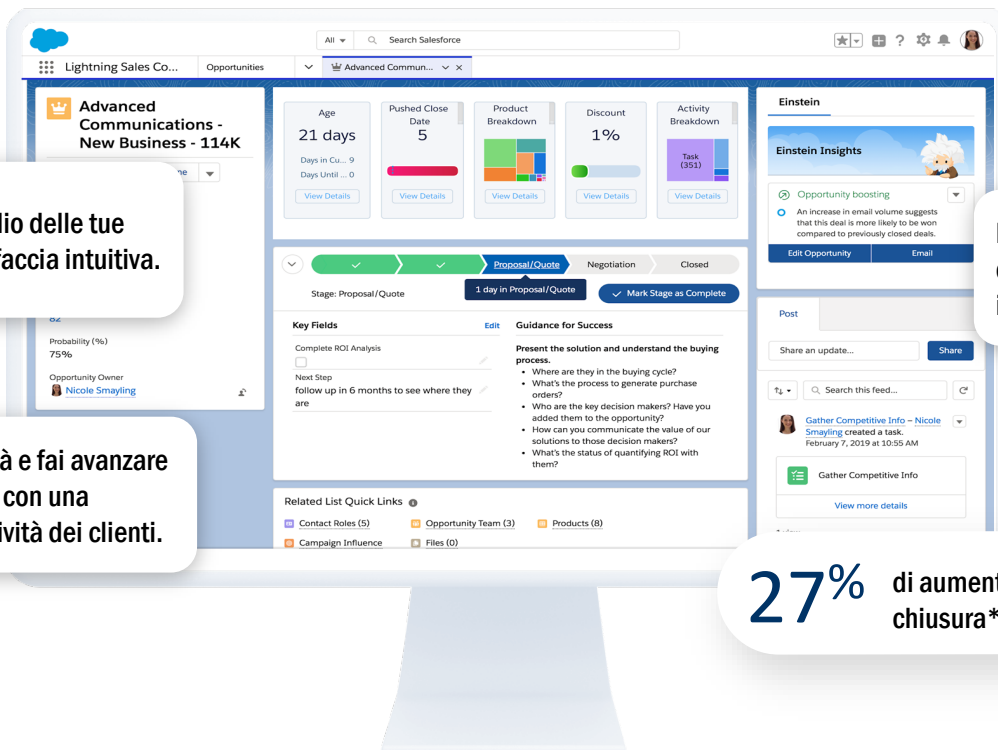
All ▾ Search Salesforce

Lightning Sales Co... Opportunities Advanced Commun... ✕

Advanced Communications - New Business - 114K

ne

lio delle tue
faccia intuitiva.

82

Probability (%)
75%

Opportunity Owner
Nicole Smayling

à e fai avanzare
con una
vità dei clienti.

Age
21 days
Days in Cu... 9
Days Until ... 0
View Details

Pushed Close Date
5
View Details

Product Breakdown
View Details

Discount
1%
View Details

Activity Breakdown
Task (351)
View Details

Proposal/Quote Negotiation Closed

Stage: Proposal/Quote 1 day in Proposal/Quote Mark Stage as Complete

Key Fields Edit

Complete ROI Analysis

Next Step
follow up in 6 months to see where they are

Guidance for Success

Present the solution and understand the buying process.
• Where are they in the buying cycle?
• What's the process to generate purchase orders?
• Who are the key decision makers? Have you added them to the opportunity?
• How can you communicate the value of our solutions to those decision makers?
• What's the status of quantifying ROI with them?

Related List Quick Links

Contact Roles (5) Opportunity Team (3) Products (8)
Campaign Influence Files (0)

Einstein

Einstein Insights

Opportunity boosting
An increase in email volume suggests that this deal is more likely to be won compared to previously closed deals.

Edit Opportunity Email

Post

Share an update... Share

Search this feed...

Gather Competitive Info – Nicole Smayling created a task.
February 7, 2019 at 10:55 AM

Gather Competitive Info

View more details

27% di aument
chiusura*